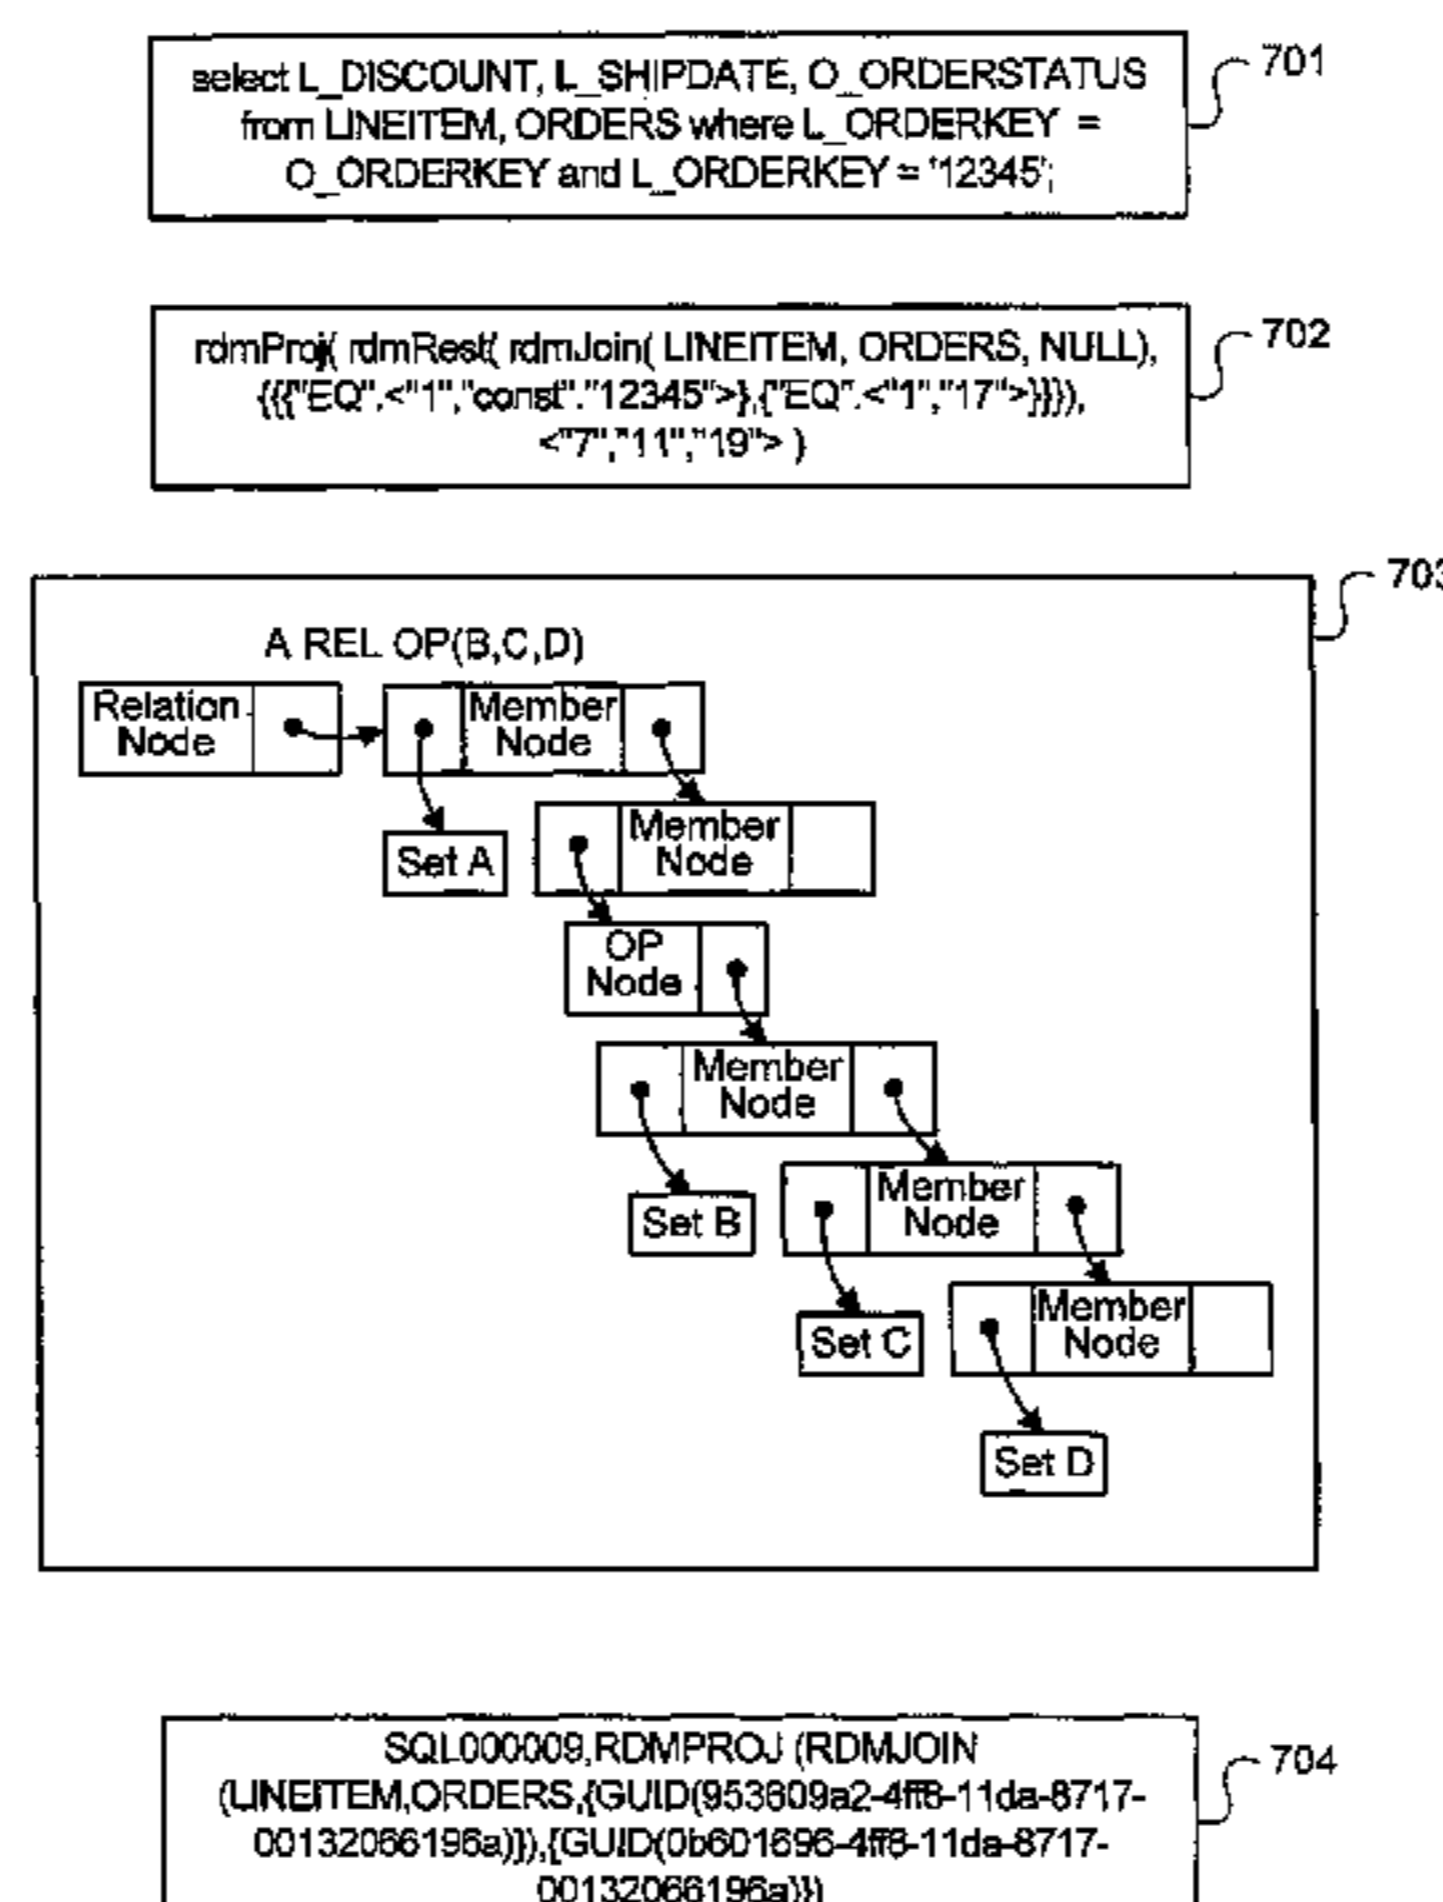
select L_DISCOUNT, L_SHIPDATE, O_ORDERSTATUS from LINEITEM, ORDERS where L_ORDERKEY = O_ORDERKEY and L_ORDERKEY = '12345';

701

rdmProj( rdmRest( rdmJoin( LINEITEM, ORDERS, NULL), {{{"EQ",<"1","const","12345">},{"EQ",<"1","17">}}}), <"7","11","19"> )

702

703

A REL OP(B,C,D)

Relation Node

Member Node

Set A

Member Node

OP Node

Member Node

Set B

Member Node

Set C

Member Node

Set D

SQL000009,RDMPROJ (RDMJOIN (LINEITEM,ORDERS,{GUID(953609a2-4ff8-11da-8717-00132066196a)}),{GUID(0b601696-4ff8-11da-8717-00132066196a)})

704